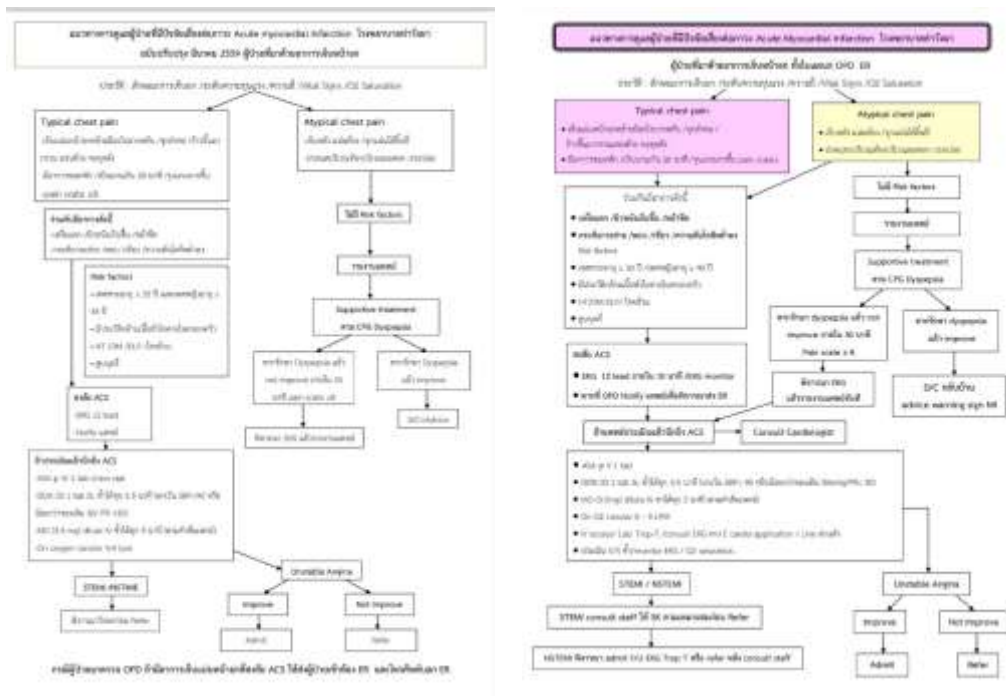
Typical chest pain

Atypical chest pain

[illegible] Risk factors

Supportive treatment

STEMI /NSTEMI

Unstable Angina

Improve

Not Improve

Admit

Refer

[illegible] Acute Myocardial Infarction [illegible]

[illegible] OPD ER

Typical chest pain

Atypical chest pain

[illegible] Risk factors

Supportive treatment

Pain scale ≤ 6

D/C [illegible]

advice warning sign MI

Consult Cardiologist

STEMI / NSTEMI

Unstable Angina

Improve

Not Improve

Admit

Refer